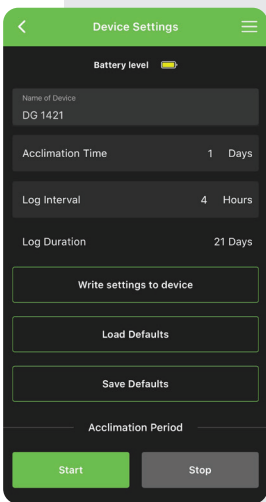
Device Settings

Battery level

Name of Device
DG 1421

Acclimation Time 1 Days

Log Interval 4 Hours

Log Duration 21 Days

Write settings to device

Load Defaults

Save Defaults

Acclimation Period

Start

Stop